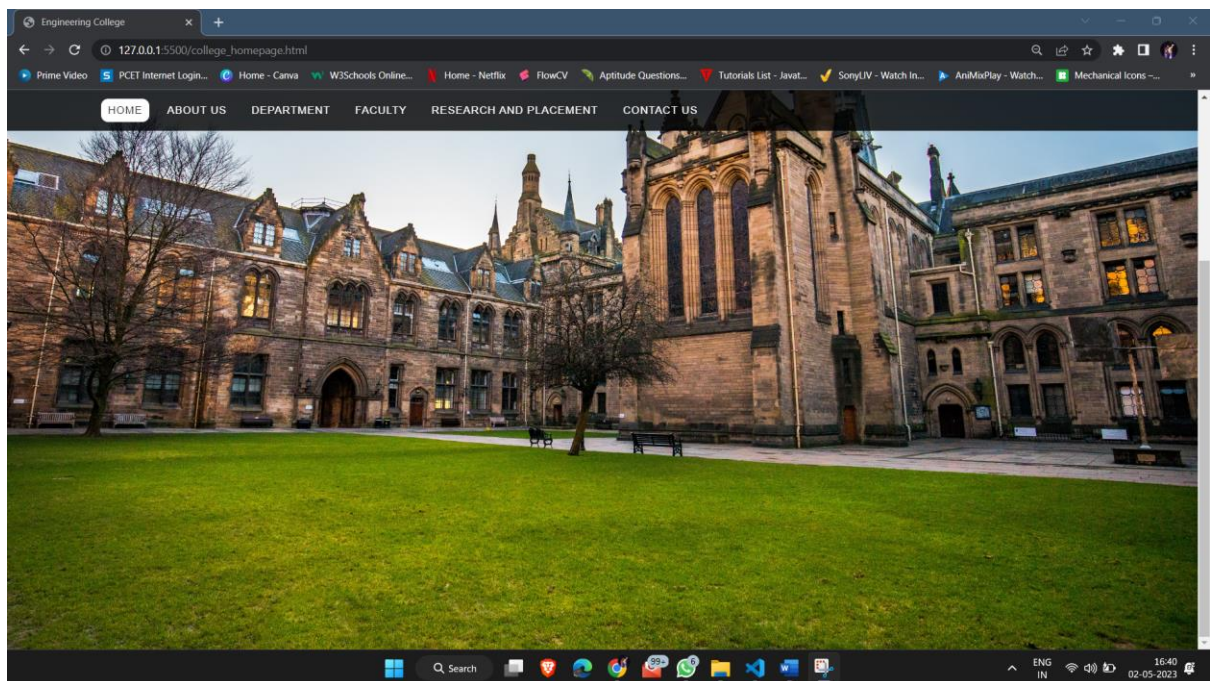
Engineering College

127.0.0.1:5500/college_homepage.html

Prime Video
PCET Internet Login...
Home - Canva
W3Schools Online...
Home - Netflix
FlowCV
Aptitude Questions...
Tutorials List - Javat...
SonyLIV - Watch In...
AniMixPlay - Watch...
Mechanical Icons -...

HOME
ABOUT US
DEPARTMENT
FACULTY
RESEARCH AND PLACEMENT
CONTACT US

Search
99+
6
ENG
IN
16:40
02-05-2023